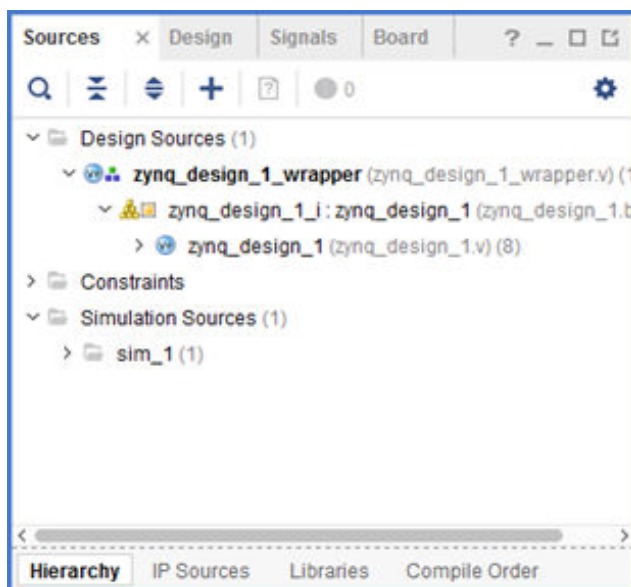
Sources × Design Signals Board ? _ □ ⧉

0

Design Sources (1)
zynq_design_1_wrapper (zynq_design_1_wrapper.v) (1
zynq_design_1_i : zynq_design_1 (zynq_design_1.b
zynq_design_1 (zynq_design_1.v) (8)
Constraints
Simulation Sources (1)
sim_1 (1)

Hierarchy IP Sources Libraries Compile Order